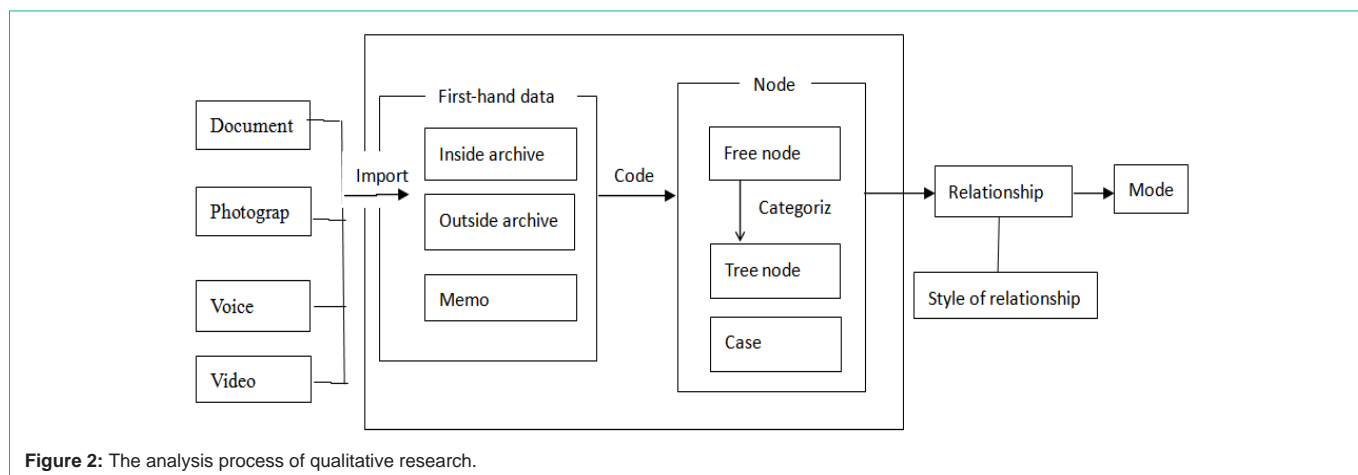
Document

Photograp

Voice

Video

Import

First-hand data

Inside archive

Outside archive

Memo

Code

Node

Free node

Categoriz

Tree node

Case

Relationship

Mode

Style of relationship

**Figure 2:** The analysis process of qualitative research.